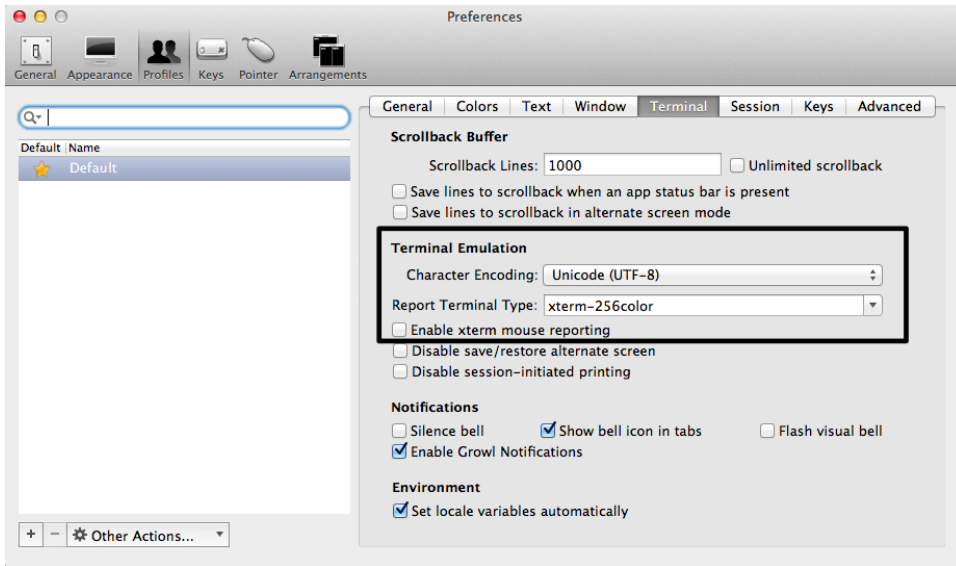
Preferences

General Appearance Profiles Keys Pointer Arrangements

Default Name
Default

+ − Other Actions...

General Colors Text Window Terminal Session Keys Advanced

Scrollback Buffer
Scrollback Lines: 1000
Unlimited scrollback
Save lines to scrollback when an app status bar is present
Save lines to scrollback in alternate screen mode

Terminal Emulation
Character Encoding: Unicode (UTF-8)
Report Terminal Type: xterm-256color
Enable xterm mouse reporting
Disable save/restore alternate screen
Disable session-initiated printing

Notifications
Silence bell
Show bell icon in tabs
Flash visual bell
Enable Growl Notifications

Environment
Set locale variables automatically